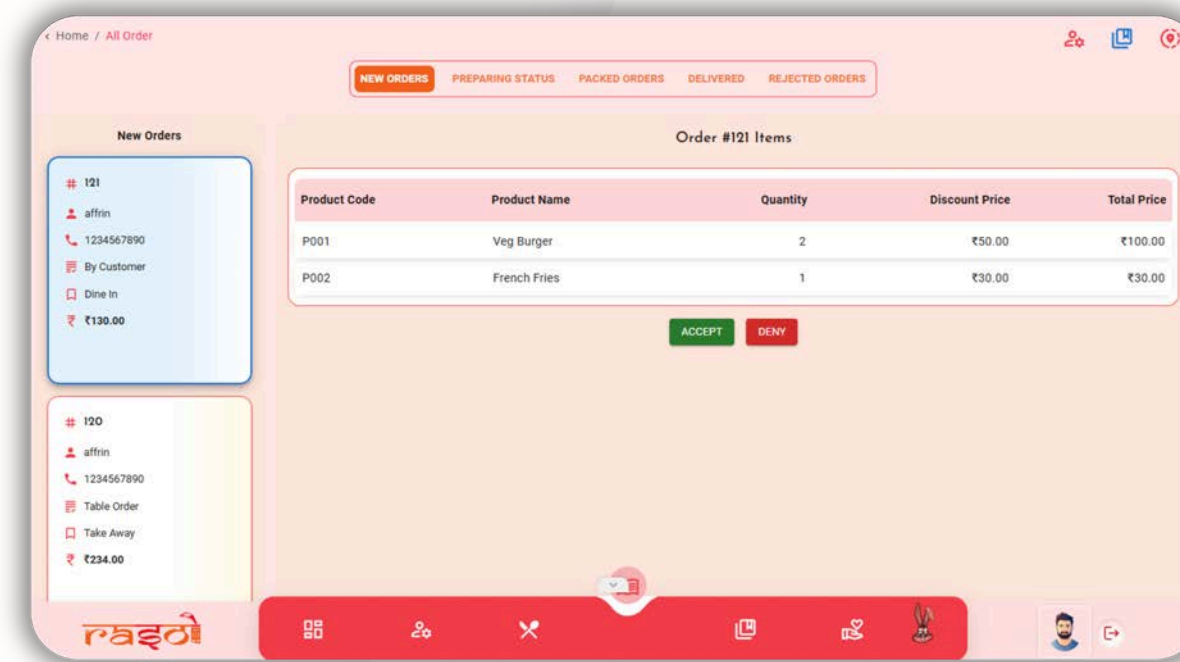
‹ Home / All Order

NEW ORDERS PREPARING STATUS PACKED ORDERS DELIVERED REJECTED ORDERS

New Orders

# 121
affrin
1234567890
By Customer
Dine In
₹ ₹130.00

# 120
affrin
1234567890
Table Order
Take Away
₹ ₹234.00

Order #121 Items

| Product Code | Product Name | Quantity | Discount Price | Total Price |
|---|---|---|---|---|
| P001 | Veg Burger | 2 | ₹50.00 | ₹100.00 |
| P002 | French Fries | 1 | ₹30.00 | ₹30.00 |

ACCEPT DENY

rasoi